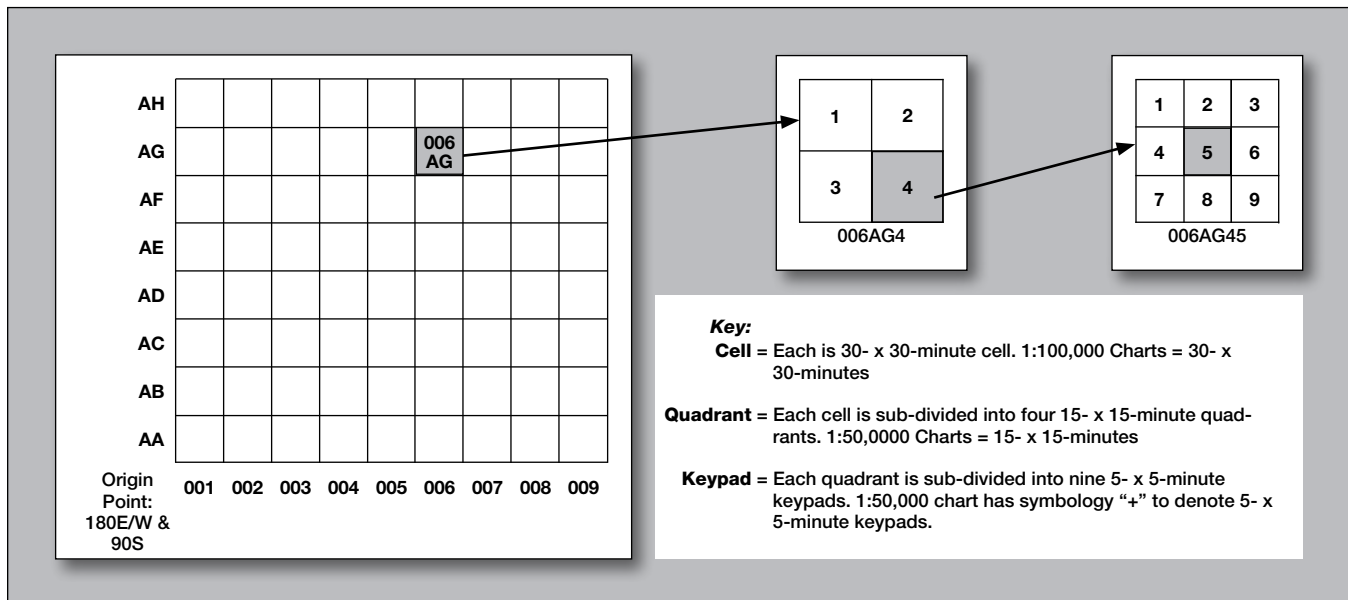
AH
AG
AF
AE
AD
AC
AB
AA

006
AG

Origin Point: 180E/W & 90S

001 002 003 004 005 006 007 008 009

| 1 | 2 |
|---|---|
| 3 | 4 |

006AG4

| 1 | 2 | 3 |
|---|---|---|
| 4 | 5 | 6 |
| 7 | 8 | 9 |

006AG45

*Key:*

**Cell** = Each is 30- x 30-minute cell. 1:100,000 Charts = 30- x 30-minutes

**Quadrant** = Each cell is sub-divided into four 15- x 15-minute quadrants. 1:50,0000 Charts = 15- x 15-minutes

**Keypad** = Each quadrant is sub-divided into nine 5- x 5-minute keypads. 1:50,000 chart has symbology "+" to denote 5- x 5-minute keypads.